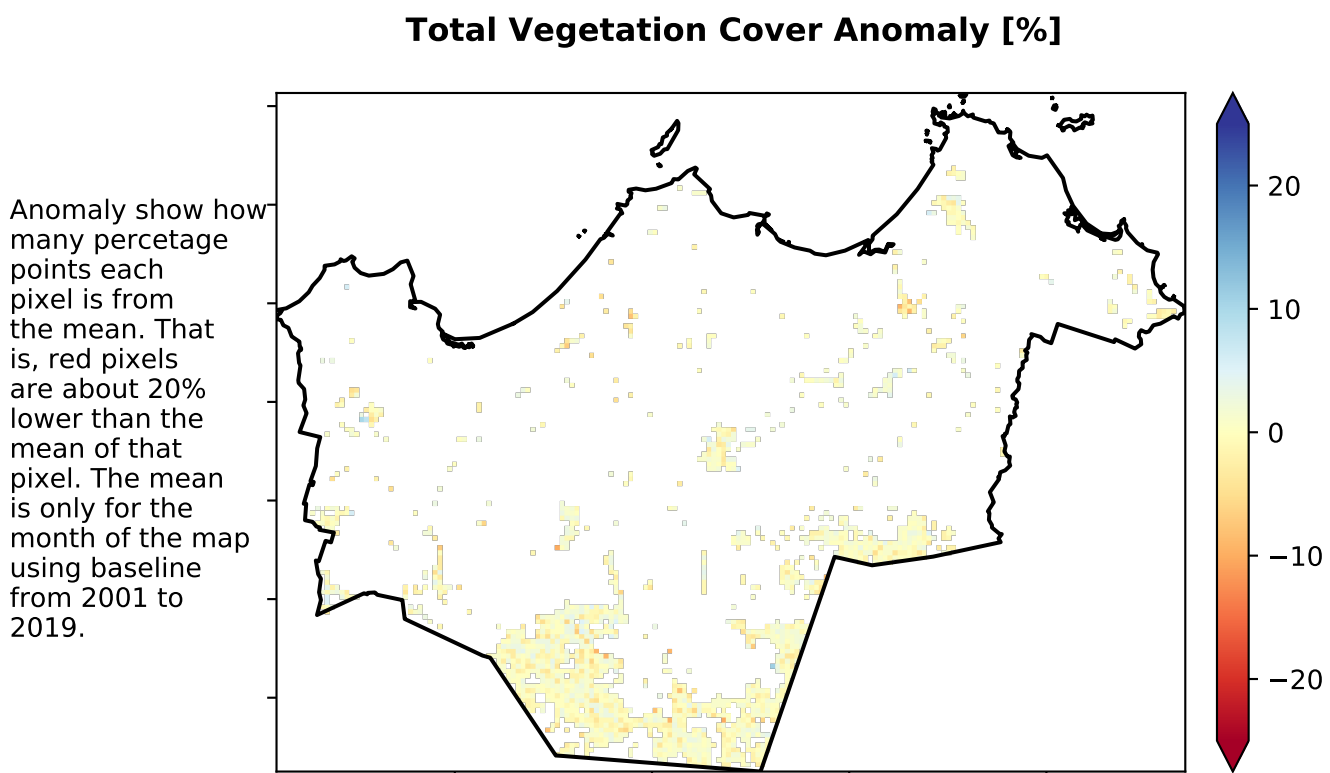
Total Vegetation Cover Anomaly [%]

Anomaly show how many percetage points each pixel is from the mean. That is, red pixels are about 20% lower than the mean of that pixel. The mean is only for the month of the map using baseline from 2001 to 2019.

20
10
0
−10
−20